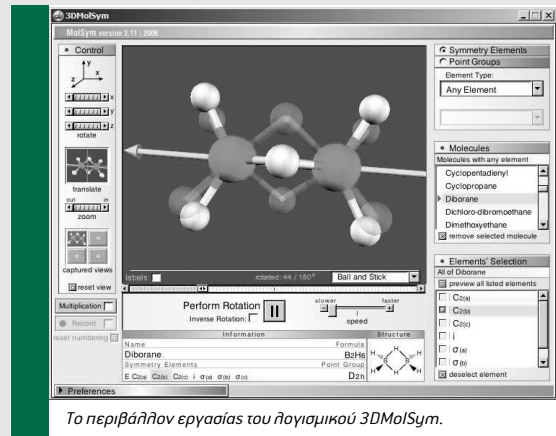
3DMolSym

MolSym version 2.11 | 2008

Control

z y x

x

y

z

rotate

translate

out in

zoom

captured views

reset view

Multiplication

Record

reset numbering

labels:

rotated: 44 / 180°

Ball and Stick

Perform Rotation

Inverse Rotation:

slower faster

speed

Information

Name | Formula

Diborane | $B_2H_6$

Symmetry Elements | Point Group

E $C_{2(a)}$ $C_{2(b)}$ $C_{2(c)}$ i $\sigma_{(a)}$ $\sigma_{(b)}$ $\sigma_{(c)}$ | $D_{2h}$

Structure

Symmetry Elements

Point Groups

Element Type:

Any Element

Molecules

Molecules with any element

Cyclopentadienyl

Cyclopropane

Diborane

Dichloro-dibromoethane

Dimethoxyethane

remove selected molecule

Elements' Selection

All of Diborane

preview all listed elements

$C_{2(a)}$

$C_{2(b)}$

$C_{2(c)}$

i

$\sigma_{(a)}$

$\sigma_{(b)}$

deselect element

Preferences

Το περιβάλλον εργασίας του λογισμικού 3DMolSym.